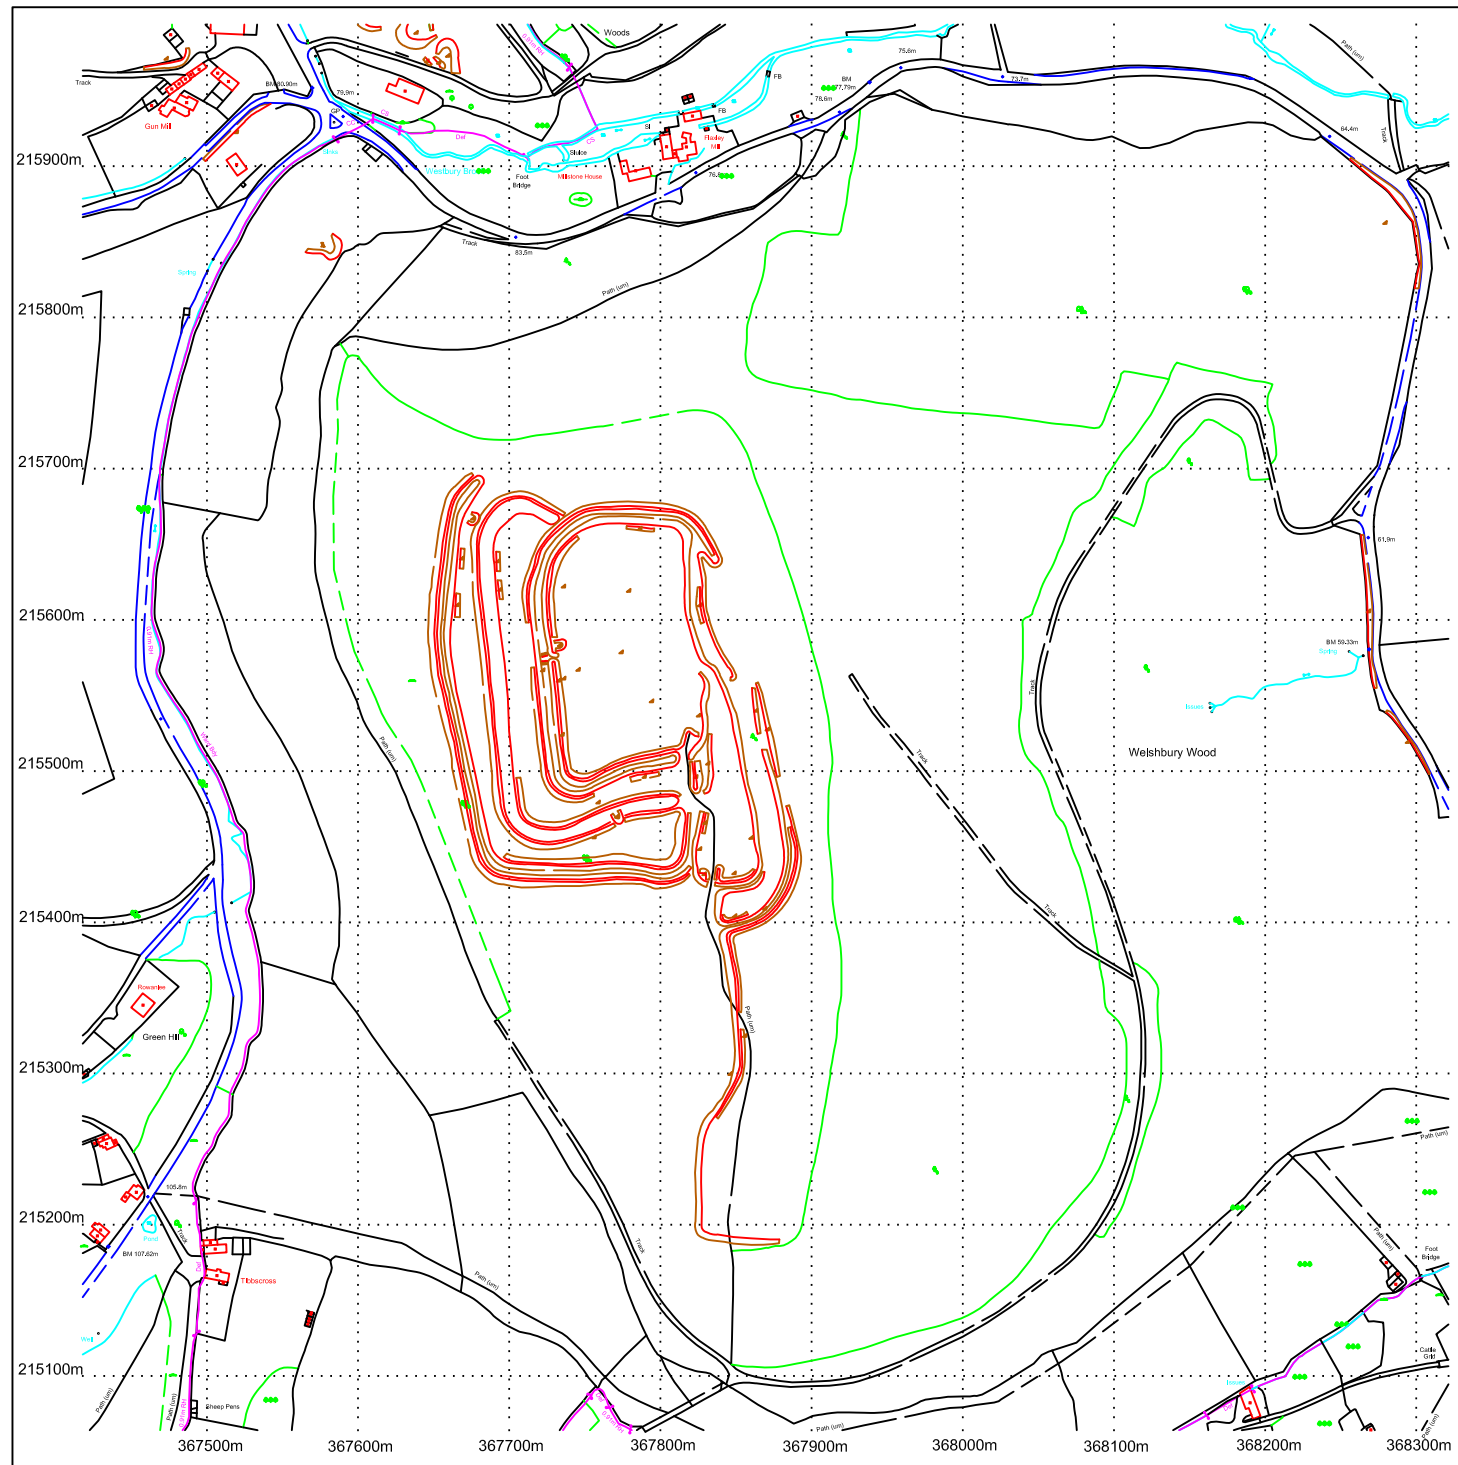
Track
Gun Mill
BM 80.90m
Woods
79.9m
CS
Def
Westbury Brook
Foot Bridge
Sluice
Millstone House
Flaxley Mill
FB
FB
76.6m
BM 77.79m
76.8m
75.6m
73.7m
Path (um)
64.4m
Track
Track
83.5m
Path (um)
Spring
215900m
215800m
215700m
215600m
215500m
215400m
215300m
215200m
215100m
61.9m
BM 59.33m
Spring
Issues
Welshbury Wood
Track
Track
Track
Path (um)
Path (um)
Rowantree
Green Hill
105.8m
Pond
BM 107.62m
Tibbscross
Track
Well
Sheep Pens
Path (um)
Path (um)
Track
Path (um)
Path (um)
Path (um)
Path (um)
Foot Bridge
Cattle Grid
Issues
367500m
367600m
367700m
367800m
367900m
368000m
368100m
368200m
368300m